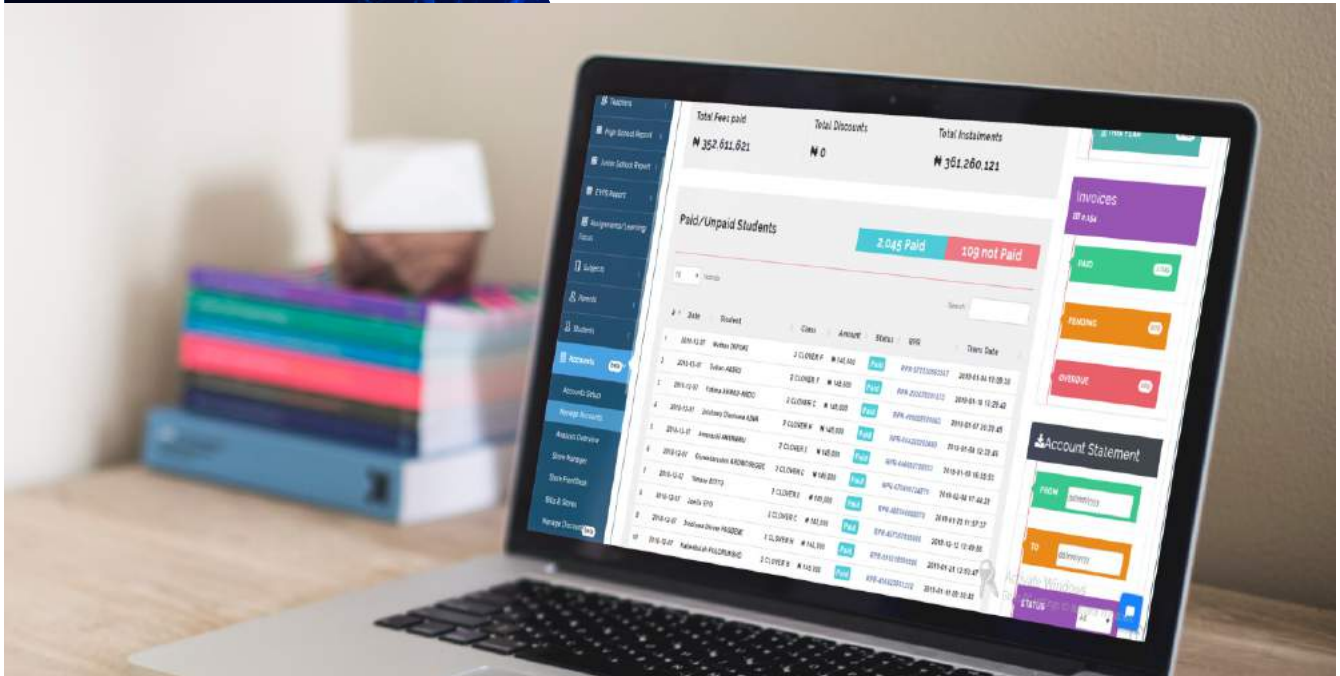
Teachers

High School Report

Junior School Report

EYFS Report

Assignments/Learning Focus

Subjects

Parents

Students

Accounts

Accounts Setup

Manage Accounts

Accounts Overview

Store Manager

Store Front/Shop

Bills & Stores

Manage Discounts

Total Fees paid
₦ 352,611,621

Total Discounts
₦ 0

Total Instalments
₦ 361,260,121

Paid/Unpaid Students

2,045 Paid

109 not Paid

Search:

| # | Date | Student | Class | Amount | Status | RRR | Trans Date |
|---|---|---|---|---|---|---|---|
| 1 | 2019-12-07 | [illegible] | 2 CLOVER F | ₦ 145,000 | Paid | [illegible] | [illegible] |
| 2 | 2019-12-07 | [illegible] | 2 CLOVER F | ₦ 145,000 | Paid | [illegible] | 2019-01-04 13:08:30 |
| 3 | 2019-12-07 | Fatima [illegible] | 2 CLOVER C | ₦ 145,000 | Paid | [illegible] | 2019-01-10 13:29:42 |
| 4 | 2019-12-07 | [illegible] | 2 CLOVER H | ₦ 145,000 | Paid | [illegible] | 2019-01-07 20:33:45 |
| 5 | 2019-12-07 | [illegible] | 2 CLOVER E | ₦ 145,000 | Paid | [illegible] | 2019-01-08 12:23:46 |
| 6 | 2019-12-07 | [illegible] | 2 CLOVER C | ₦ 145,000 | Paid | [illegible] | 2019-01-03 16:03:51 |
| 7 | 2019-12-07 | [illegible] | 2 CLOVER E | ₦ 145,000 | Paid | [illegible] | 2019-02-04 17:46:23 |
| 8 | 2019-12-07 | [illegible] | 2 CLOVER C | ₦ 145,000 | Paid | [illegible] | 2019-01-03 11:57:37 |
| 9 | 2019-12-07 | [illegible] | 2 CLOVER H | ₦ 145,000 | Paid | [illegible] | 2018-12-12 12:49:56 |
| 10 | 2019-12-07 | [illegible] | 2 CLOVER B | ₦ 145,000 | Paid | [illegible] | 2019-01-04 12:03:47 |

Invoices

PAID

PENDING

OVERDUE

Account Statement

FROM

TO

STATUS

All

Activate Windows